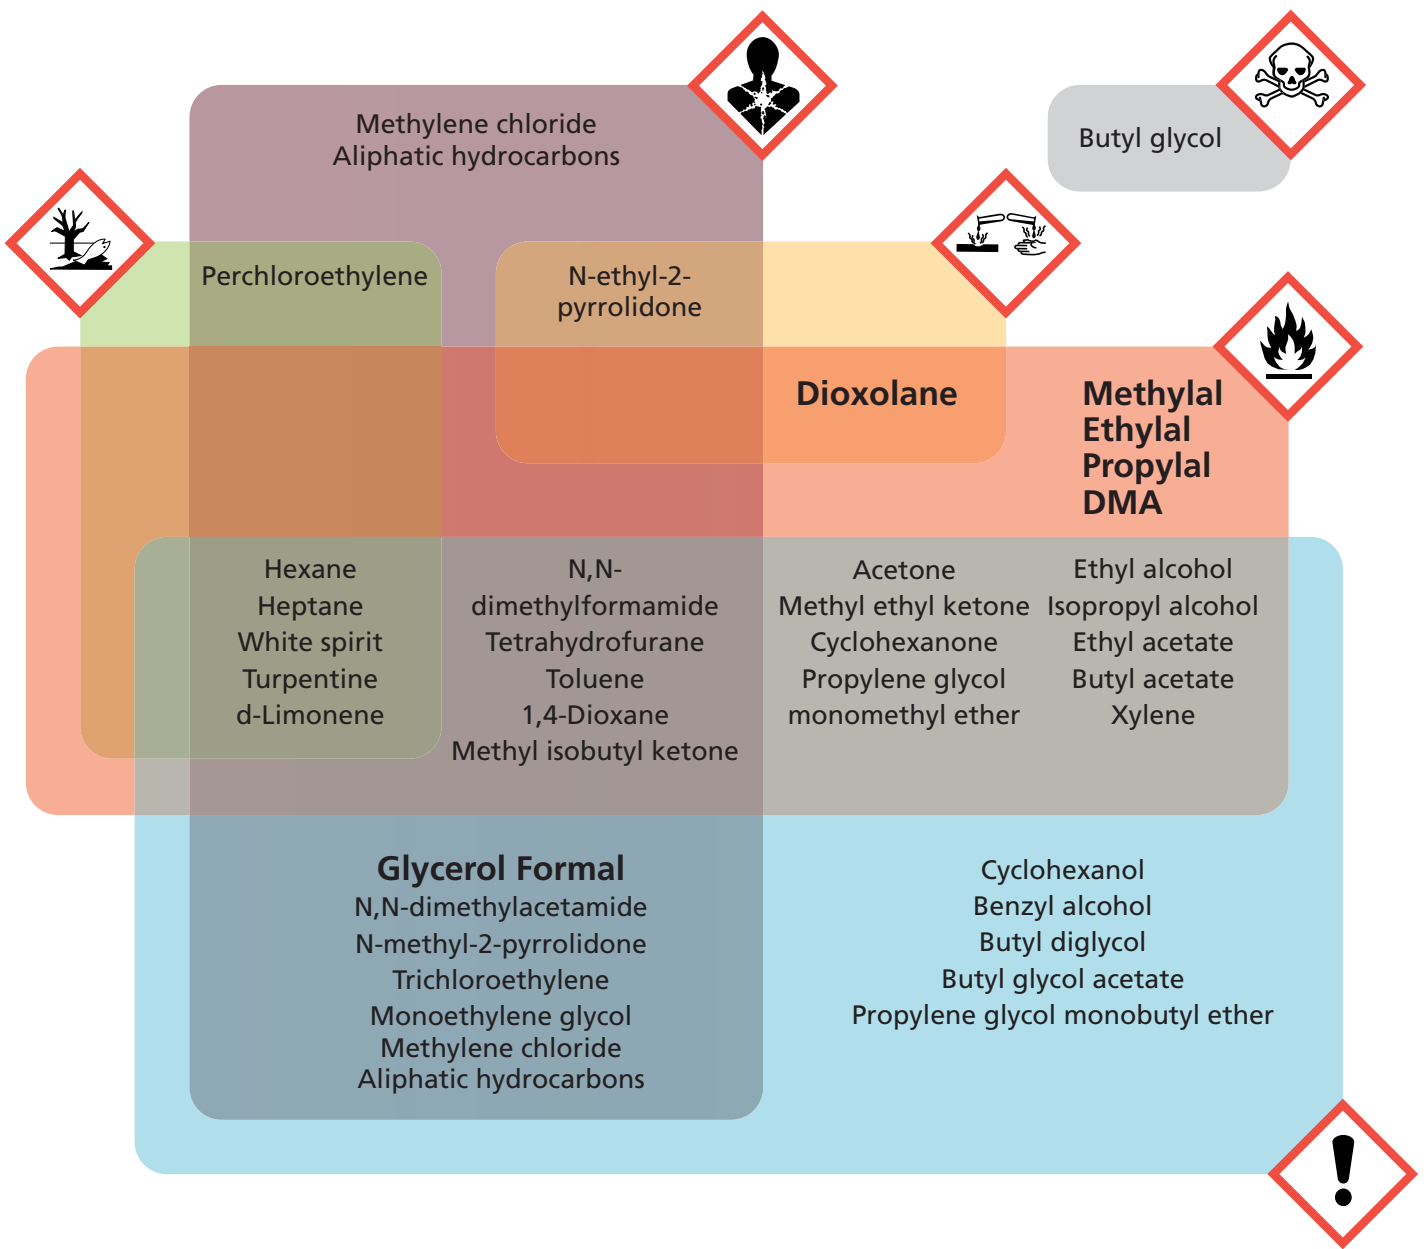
Methylene chloride
Aliphatic hydrocarbons

Butyl glycol

Perchloroethylene

N-ethyl-2-pyrrolidone

Dioxolane

Methylal
Ethylal
Propylal
DMA

Hexane
Heptane
White spirit
Turpentine
d-Limonene

N,N-dimethylformamide
Tetrahydrofurane
Toluene
1,4-Dioxane
Methyl isobutyl ketone

Acetone
Methyl ethyl ketone
Cyclohexanone
Propylene glycol monomethyl ether

Ethyl alcohol
Isopropyl alcohol
Ethyl acetate
Butyl acetate
Xylene

Glycerol Formal
N,N-dimethylacetamide
N-methyl-2-pyrrolidone
Trichloroethylene
Monoethylene glycol
Methylene chloride
Aliphatic hydrocarbons

Cyclohexanol
Benzyl alcohol
Butyl diglycol
Butyl glycol acetate
Propylene glycol monobutyl ether